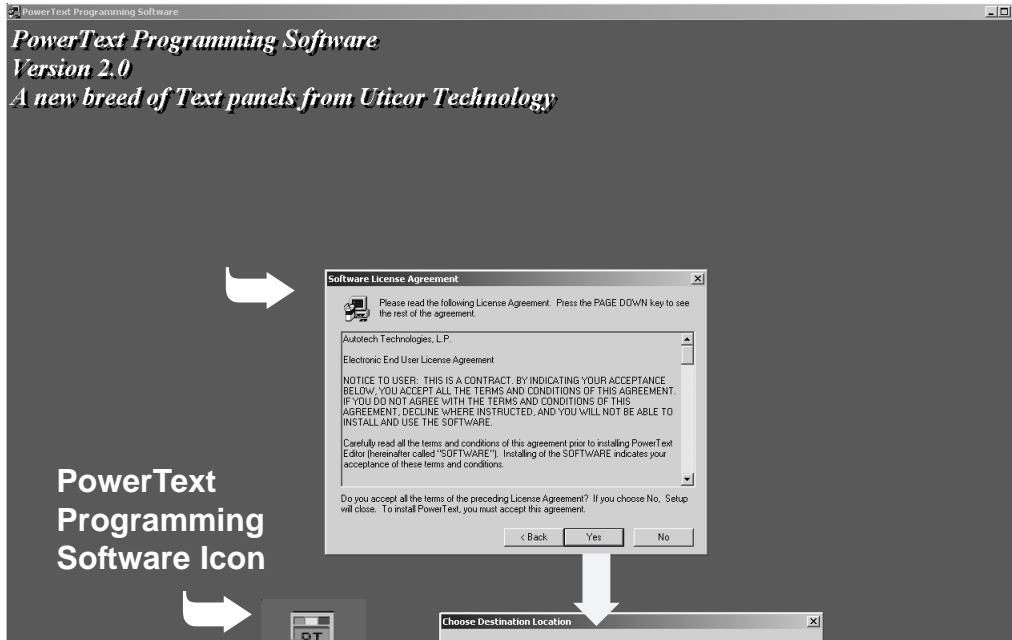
PowerText Programming Software

PowerText Programming Software
Version 2.0
A new breed of Text panels from Uticor Technology

Software License Agreement

Please read the following License Agreement. Press the PAGE DOWN key to see the rest of the agreement.

Autotech Technologies, L.P.

Electronic End User License Agreement

NOTICE TO USER: THIS IS A CONTRACT. BY INDICATING YOUR ACCEPTANCE BELOW, YOU ACCEPT ALL THE TERMS AND CONDITIONS OF THIS AGREEMENT. IF YOU DO NOT AGREE WITH THE TERMS AND CONDITIONS OF THIS AGREEMENT, DECLINE WHERE INSTRUCTED, AND YOU WILL NOT BE ABLE TO INSTALL AND USE THE SOFTWARE.

Carefully read all the terms and conditions of this agreement prior to installing PowerText Editor (hereinafter called "SOFTWARE"). Installing of the SOFTWARE indicates your acceptance of these terms and conditions.

Do you accept all the terms of the preceding License Agreement? If you choose No, Setup will close. To install PowerText, you must accept this agreement.

< Back Yes No

PowerText Programming Software Icon

PT

Choose Destination Location